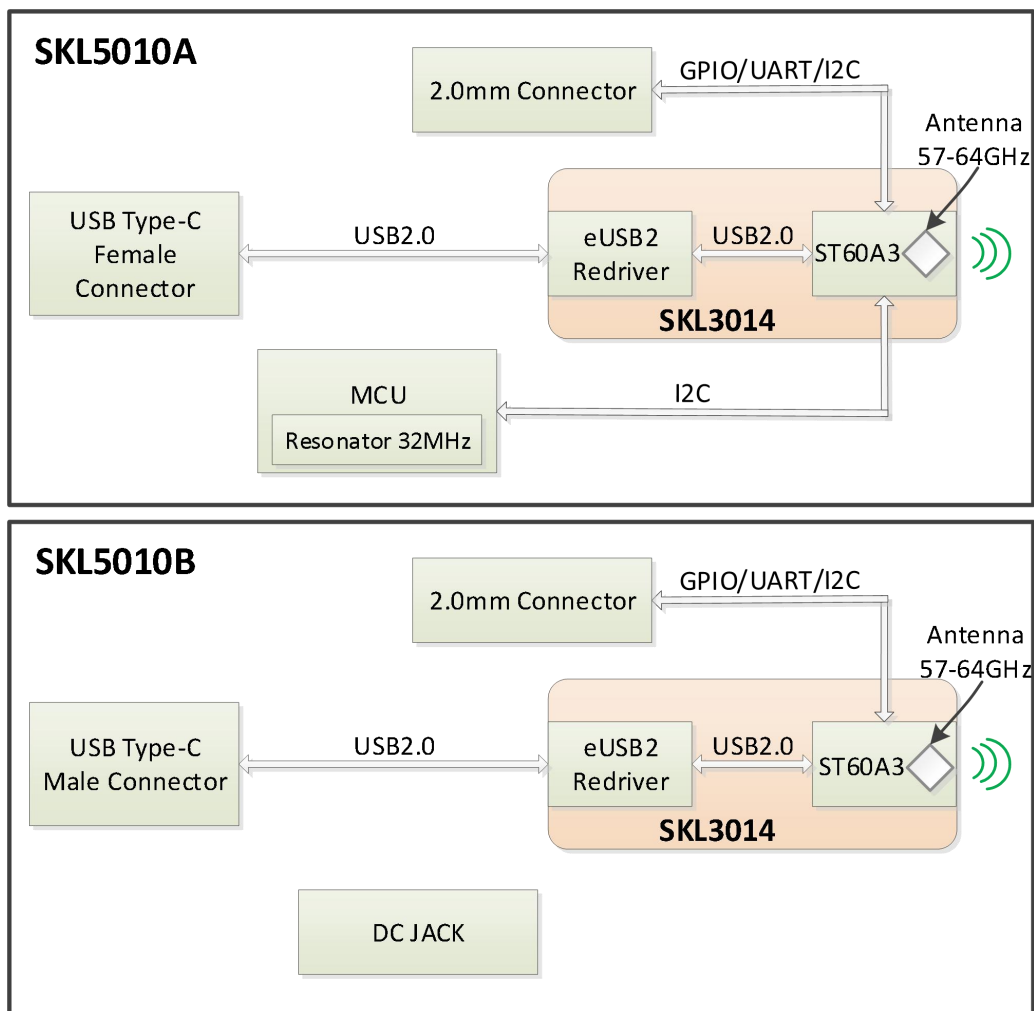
SKL5010A

2.0mm Connector

GPIO/UART/I2C

Antenna 57-64GHz

USB Type-C Female Connector

USB2.0

eUSB2 Redriver

USB2.0

ST60A3

SKL3014

MCU

Resonator 32MHz

I2C

SKL5010B

2.0mm Connector

GPIO/UART/I2C

Antenna 57-64GHz

USB Type-C Male Connector

USB2.0

eUSB2 Redriver

USB2.0

ST60A3

SKL3014

DC JACK